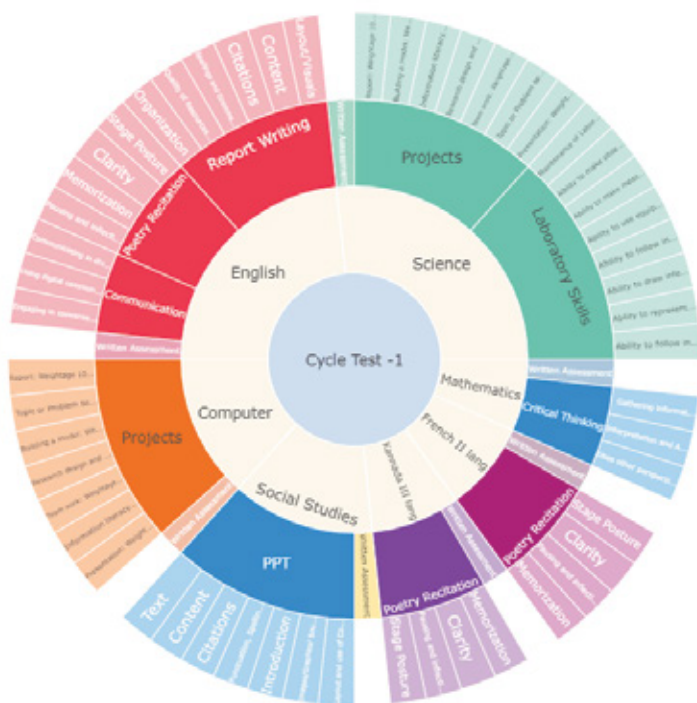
Cycle Test -1

English
Report Writing
Citations
Content
Layout/Tasks
Organization
Stage Posture
Poetry Recitation
Clarity
Memorization
Communication
Written Assessment

Science
Projects
Laboratory Skills
Ability to make
Ability to use
Ability to follow in...
Ability to draw
Ability to represent
Ability to follow in...
Written Assessment

Mathematics
Written Assessment
Critical Thinking

French II lang
Written Assessment
Poetry Recitation
Stage Posture
Clarity
Memorization

Kannada III lang
Written Assessment
Poetry Recitation
Stage Posture
Clarity
Memorization

Social Studies
Written Assessment
PPT
Text
Content
Citations
Introduction

Computer
Projects
Written Assessment